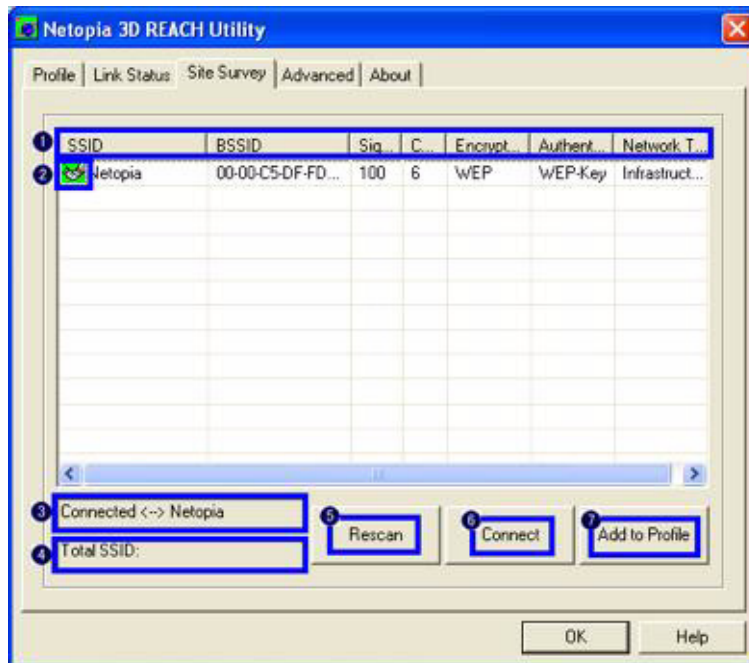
Netopia 3D REACH Utility

Profile | Link Status | Site Survey | Advanced | About

❶
| SSID | BSSID | Sig... | C... | Encrypt... | Authent... | Network T... |
|---|---|---|---|---|---|---|
| ❷ Netopia | 00-00-C5-DF-FD... | 100 | 6 | WEP | WEP-Key | Infrastruct... |

❸ Connected <--> Netopia
❹ Total SSID:
❺ Rescan
❻ Connect
❼ Add to Profile

OK
Help